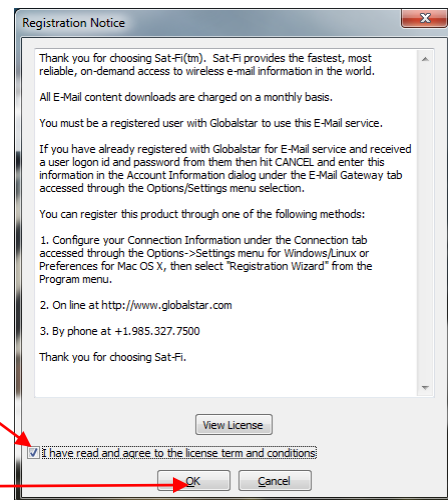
Registration Notice

Thank you for choosing Sat-Fi(tm). Sat-Fi provides the fastest, most reliable, on-demand access to wireless e-mail information in the world.

All E-Mail content downloads are charged on a monthly basis.

You must be a registered user with Globalstar to use this E-Mail service.

If you have already registered with Globalstar for E-Mail service and received a user logon id and password from them then hit CANCEL and enter this information in the Account Information dialog under the E-Mail Gateway tab accessed through the Options/Settings menu selection.

You can register this product through one of the following methods:

1. Configure your Connection Information under the Connection tab accessed through the Options->Settings menu for Windows/Linux or Preferences for Mac OS X, then select "Registration Wizard" from the Program menu.

2. On line at http://www.globalstar.com

3. By phone at +1.985.327.7500

Thank you for choosing Sat-Fi.

View License

I have read and agree to the license term and conditions

OK

Cancel